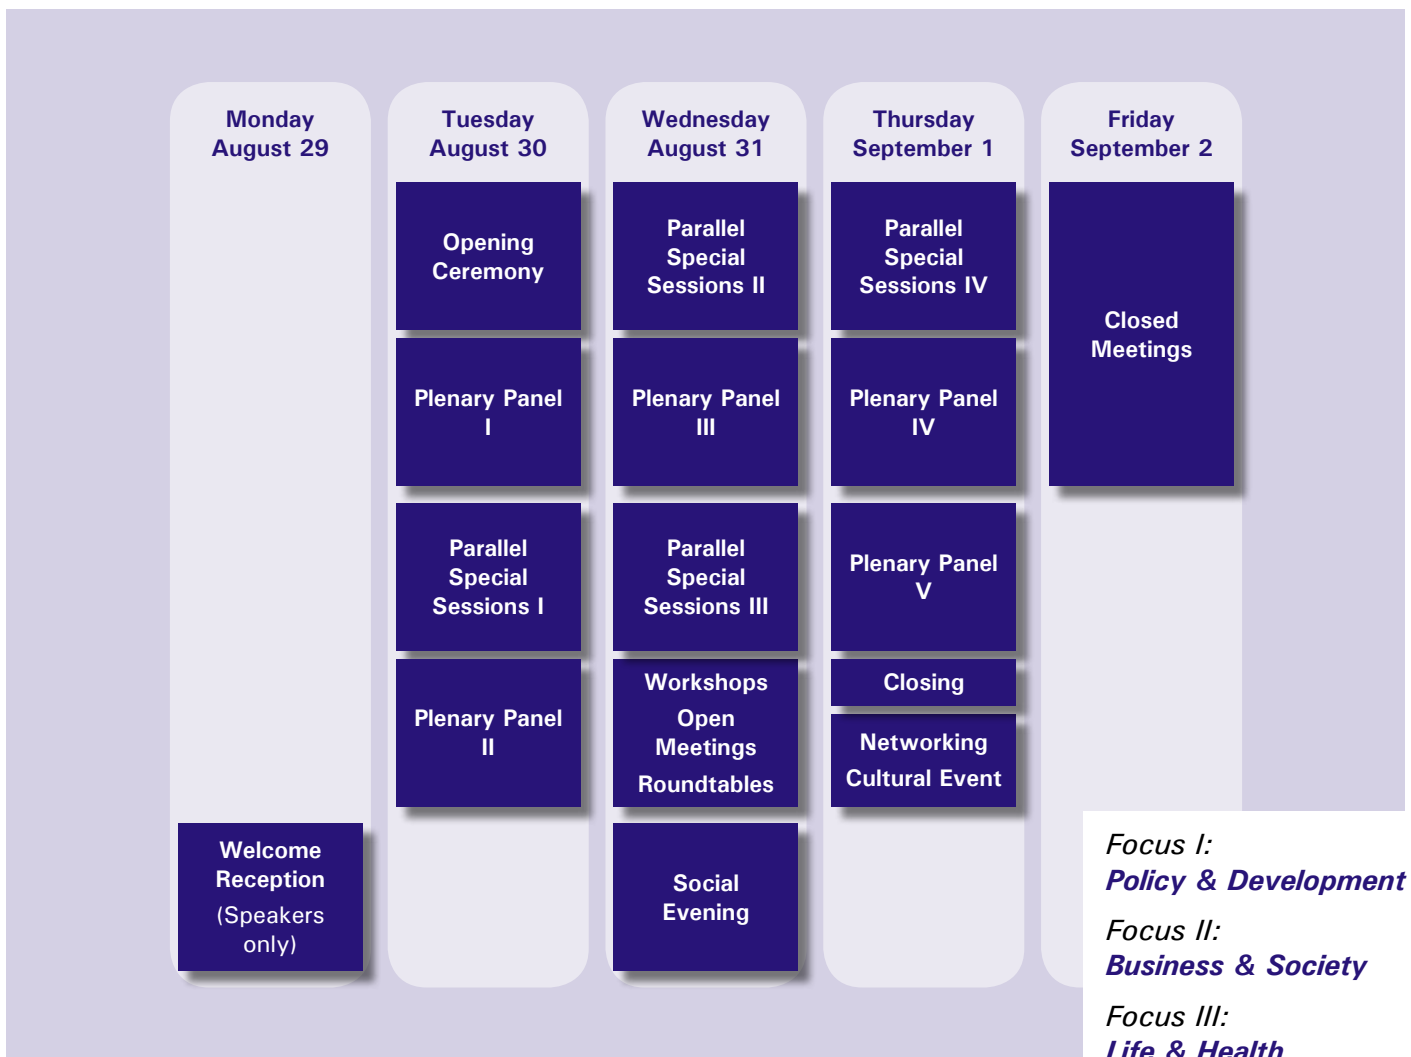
Monday
August 29

Welcome Reception
(Speakers only)

Tuesday
August 30

Opening Ceremony

Plenary Panel I

Parallel Special Sessions I

Plenary Panel II

Wednesday
August 31

Parallel Special Sessions II

Plenary Panel III

Parallel Special Sessions III

Workshops
Open Meetings
Roundtables

Social Evening

Thursday
September 1

Parallel Special Sessions IV

Plenary Panel IV

Plenary Panel V

Closing

Networking
Cultural Event

Friday
September 2

Closed Meetings

Focus I:
Policy & Development

Focus II:
Business & Society

Focus III:
Life & Health